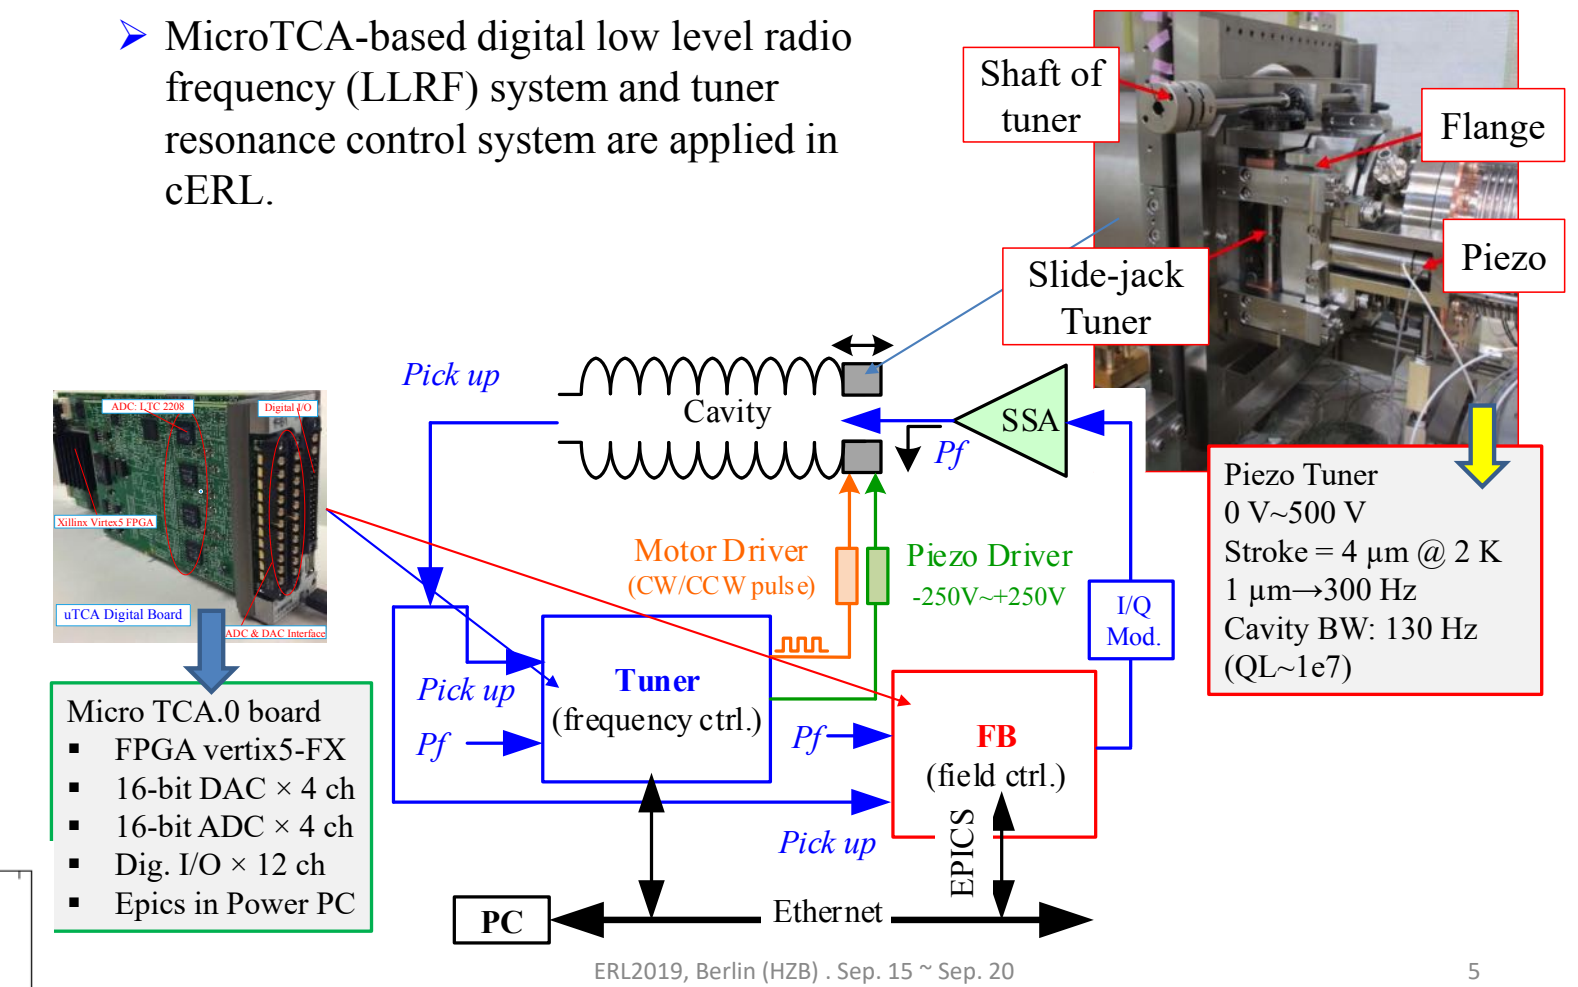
➢ MicroTCA-based digital low level radio frequency (LLRF) system and tuner resonance control system are applied in cERL.

Shaft of tuner

Flange

Piezo

Slide-jack Tuner

Piezo Tuner
0 V~500 V
Stroke = 4 μm @ 2 K
1 μm→300 Hz
Cavity BW: 130 Hz
(QL~1e7)

ADC: LTC 2208
Digital I/O
Xillinx Virtex5 FPGA
uTCA Digital Board
ADC & DAC Interface

Micro TCA.0 board
▪ FPGA vertix5-FX
▪ 16-bit DAC × 4 ch
▪ 16-bit ADC × 4 ch
▪ Dig. I/O × 12 ch
▪ Epics in Power PC

Pick up

Cavity

SSA

Pf

Motor Driver
(CW/CCW pulse)

Piezo Driver
-250V~+250V

I/Q Mod.

Pick up
Pf

Tuner
(frequency ctrl.)

Pf

FB
(field ctrl.)

Pick up

EPICS

PC

Ethernet

ERL2019, Berlin (HZB) . Sep. 15 ~ Sep. 20

5